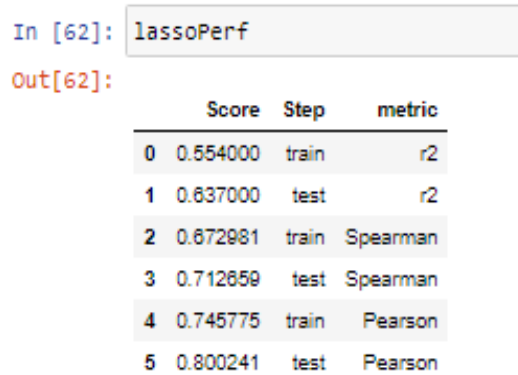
In [62]: lassoPerf

Out[62]:

| | Score | Step | metric |
|---|---|---|---|
| 0 | 0.554000 | train | r2 |
| 1 | 0.637000 | test | r2 |
| 2 | 0.672981 | train | Spearman |
| 3 | 0.712659 | test | Spearman |
| 4 | 0.745775 | train | Pearson |
| 5 | 0.800241 | test | Pearson |